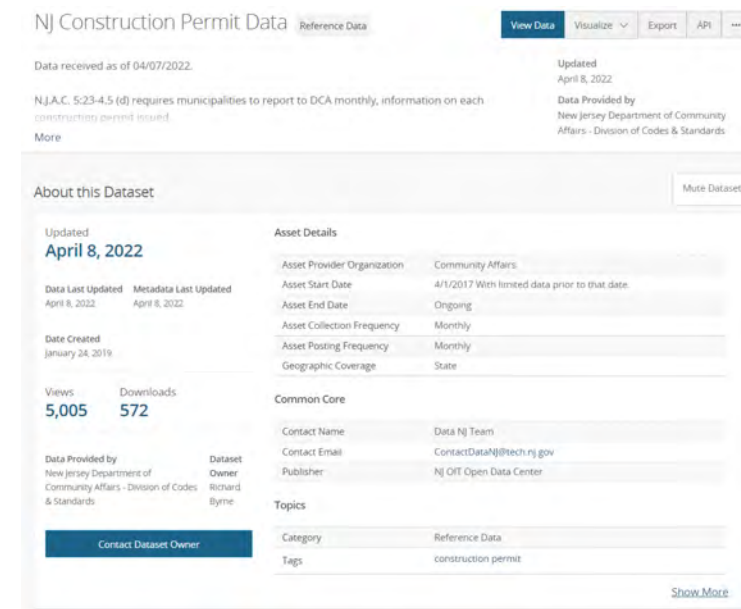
NJ Construction Permit Data Reference Data

View Data Visualize Export API ···

Data received as of 04/07/2022.

N.J.A.C. 5:23-4.5 (d) requires municipalities to report to DCA monthly, information on each construction permit issued.

More

Updated
April 8, 2022

Data Provided by
New Jersey Department of Community Affairs - Division of Codes & Standards

About this Dataset

Mute Dataset

Updated
April 8, 2022

Data Last Updated
April 8, 2022

Metadata Last Updated
April 8, 2022

Date Created
January 24, 2019

Views
5,005

Downloads
572

Data Provided by
New Jersey Department of Community Affairs - Division of Codes & Standards

Dataset Owner
Richard Byrne

Contact Dataset Owner

Asset Details

| | |
|---|---|
| Asset Provider Organization | Community Affairs |
| Asset Start Date | 4/1/2017 With limited data prior to that date. |
| Asset End Date | Ongoing |
| Asset Collection Frequency | Monthly |
| Asset Posting Frequency | Monthly |
| Geographic Coverage | State |

Common Core

| | |
|---|---|
| Contact Name | Data NJ Team |
| Contact Email | ContactDataNJ@tech.nj.gov |
| Publisher | NJ OIT Open Data Center |

Topics

| | |
|---|---|
| Category | Reference Data |
| Tags | construction permit |

Show More